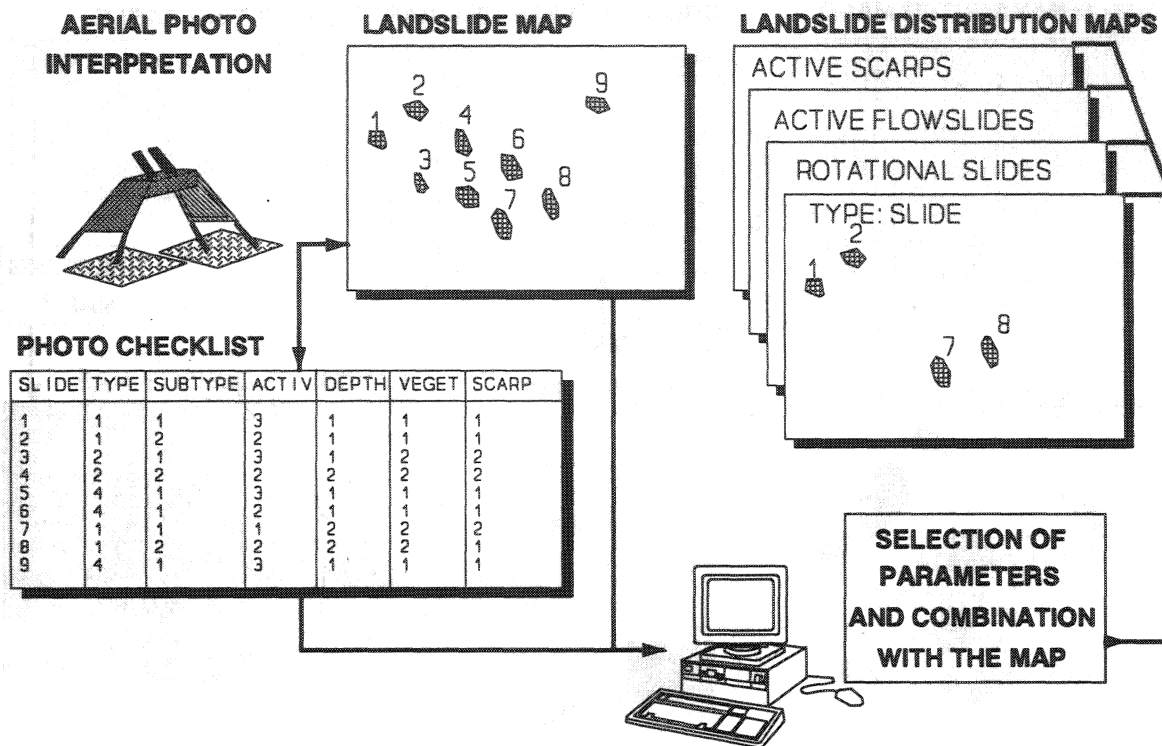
AERIAL PHOTO INTERPRETATION

LANDSLIDE MAP

1 2 3 4 5 6 7 8 9

LANDSLIDE DISTRIBUTION MAPS

ACTIVE SCARPS

ACTIVE FLOWSLIDES

ROTATIONAL SLIDES

TYPE: SLIDE

1 2 7 8

PHOTO CHECKLIST

| SLIDE | TYPE | SUBTYPE | ACTIV | DEPTH | VEGET | SCARP |
|---|---|---|---|---|---|---|
| 1 | 1 | 1 | 3 | 1 | 1 | 1 |
| 2 | 1 | 2 | 2 | 1 | 1 | 1 |
| 3 | 2 | 1 | 3 | 1 | 2 | 2 |
| 4 | 2 | 2 | 2 | 2 | 2 | 2 |
| 5 | 4 | 1 | 3 | 1 | 1 | 1 |
| 6 | 4 | 1 | 2 | 1 | 1 | 1 |
| 7 | 1 | 1 | 1 | 2 | 2 | 2 |
| 8 | 1 | 2 | 2 | 2 | 2 | 1 |
| 9 | 4 | 1 | 3 | 1 | 1 | 1 |

SELECTION OF PARAMETERS AND COMBINATION WITH THE MAP